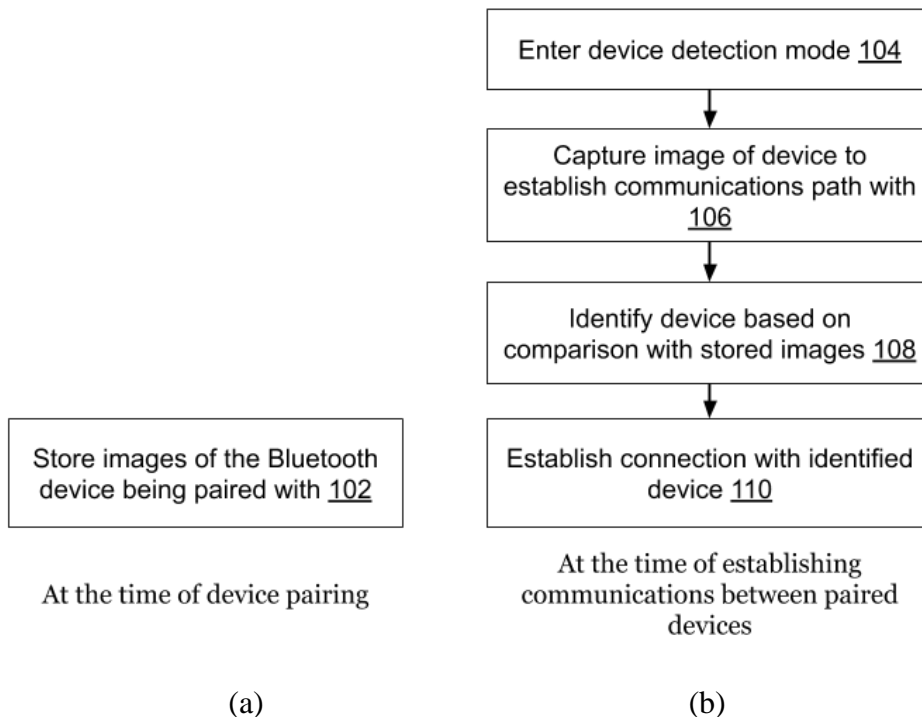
Enter device detection mode 104

Capture image of device to establish communications path with 106

Identify device based on comparison with stored images 108

Establish connection with identified device 110

Store images of the Bluetooth device being paired with 102

At the time of device pairing

At the time of establishing communications between paired devices

(a)

(b)